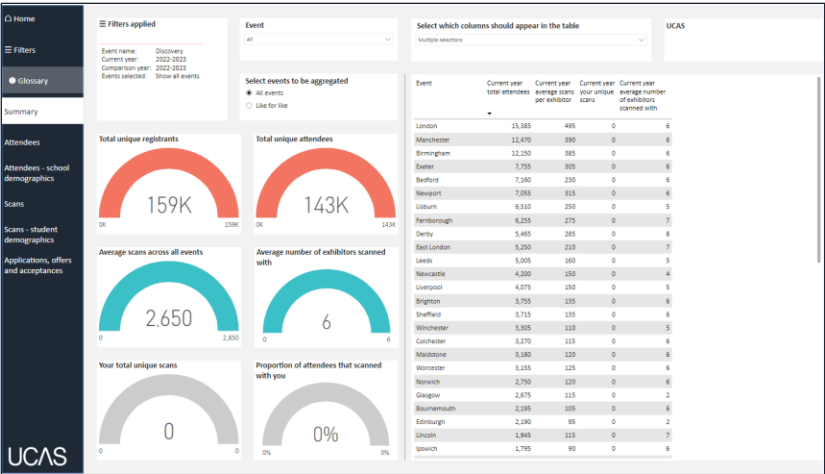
Home

Filters

Glossary

Summary

Attendees

Attendees - school demographics

Scans

Scans - student demographics

Applications, offers and acceptances

UCAS

Filters applied

Event name: Discovery
Current year: 2022-2023
Comparison year: 2022-2023
Events selected: Show all events

Event

All

Select events to be aggregated

All events

Like for like

Select which columns should appear in the table

Multiple selections

UCAS

Total unique registrants

159K

0K 159K

Total unique attendees

143K

0K 143K

Average scans across all events

2,650

0 2,650

Average number of exhibitors scanned with

6

0 6

Your total unique scans

0

0 0

Proportion of attendees that scanned with you

0%

0% 0%

| Event | Current year total attendees | Current year average scans per exhibitor | Current year your unique scans | Current year average number of exhibitors scanned with |
|---|---|---|---|---|
| London | 15,385 | 495 | 0 | 6 |
| Manchester | 12,470 | 390 | 0 | 6 |
| Birmingham | 12,150 | 385 | 0 | 6 |
| Exeter | 7,755 | 305 | 0 | 6 |
| Bedford | 7,160 | 230 | 0 | 6 |
| Newport | 7,055 | 315 | 0 | 6 |
| Lisburn | 6,510 | 250 | 0 | 5 |
| Farnborough | 6,255 | 275 | 0 | 7 |
| Derby | 5,465 | 285 | 0 | 8 |
| East London | 5,250 | 210 | 0 | 7 |
| Leeds | 5,005 | 160 | 0 | 5 |
| Newcastle | 4,200 | 150 | 0 | 4 |
| Liverpool | 4,075 | 150 | 0 | 5 |
| Brighton | 3,755 | 135 | 0 | 6 |
| Sheffield | 3,715 | 135 | 0 | 6 |
| Winchester | 3,305 | 110 | 0 | 5 |
| Colchester | 3,270 | 115 | 0 | 6 |
| Maidstone | 3,180 | 120 | 0 | 6 |
| Worcester | 3,155 | 125 | 0 | 6 |
| Norwich | 2,750 | 120 | 0 | 6 |
| Glasgow | 2,675 | 115 | 0 | 2 |
| Bournemouth | 2,195 | 105 | 0 | 6 |
| Edinburgh | 2,190 | 95 | 0 | 2 |
| Lincoln | 1,945 | 115 | 0 | 7 |
| Ipswich | 1,795 | 90 | 0 | 6 |